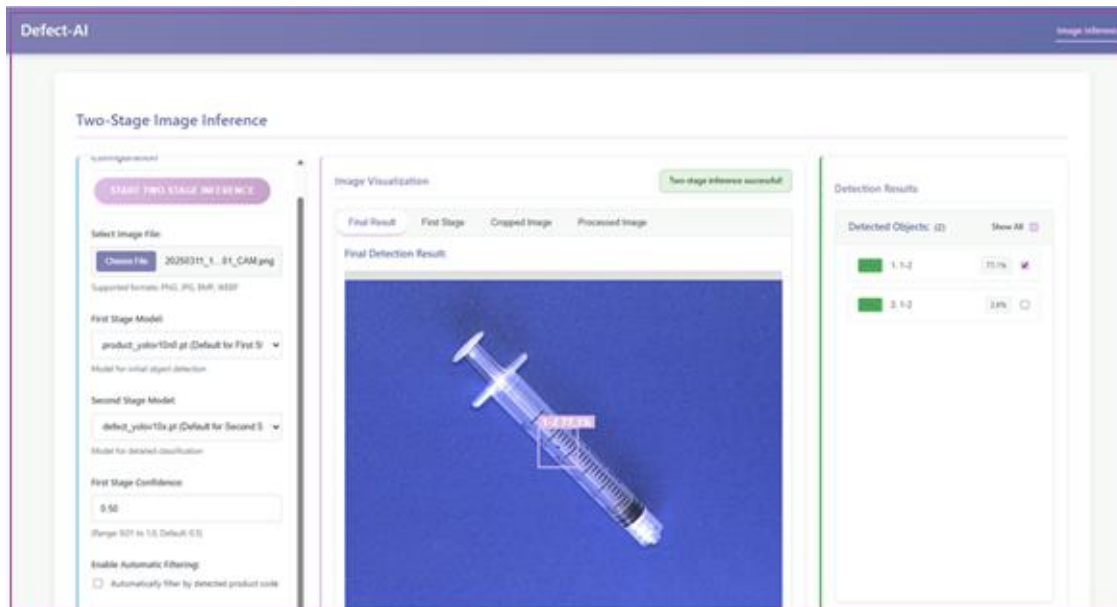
Defect-AI

Image Inference

Two-Stage Image Inference

Configuration

START TWO STAGE INFERENCE

Select Image File:

Choose File 20250311_1...01_CAM.png

Supported formats: PNG, JPG, BMP, WEBP

First Stage Model:

product_yolov10n8.pt (Default for First S

Model for initial object detection

Second Stage Model:

defect_yolov10x.pt (Default for Second S

Model for detailed classification

First Stage Confidence:

0.50

(Range 0.01 to 1.0, Default 0.5)

Enable Automatic Filtering:

Automatically filter by detected product code

Image Visualization

Two-stage inference successful!

Final Result

First Stage

Cropped Image

Processed Image

Final Detection Result:

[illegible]

Detection Results

Detected Objects: (2)

Show All

1. 1-2

77.1%

2. 1-2

3.6%